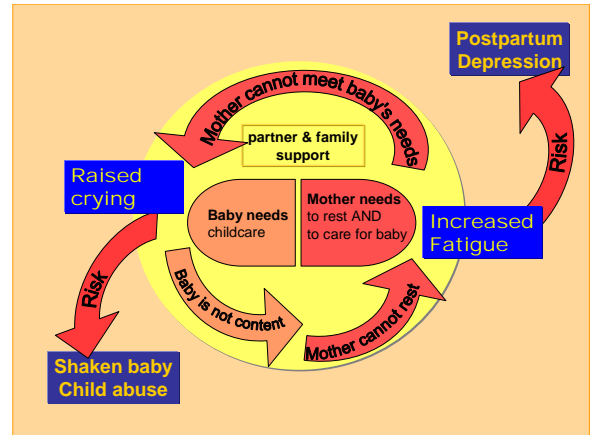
Postpartum Depression

Mother cannot meet baby's needs

partner & family support

Raised crying

Risk

Baby needs childcare

Mother needs to rest AND to care for baby

Increased Fatigue

Risk

Baby is not content

Mother cannot rest

Shaken baby Child abuse